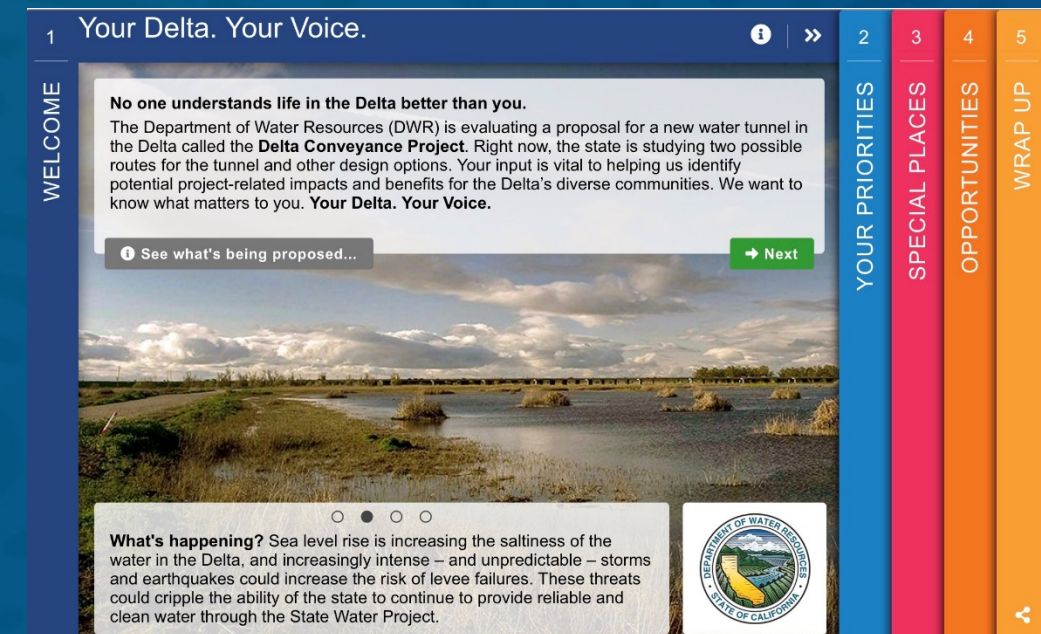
1 WELCOME

Your Delta. Your Voice.

No one understands life in the Delta better than you.

The Department of Water Resources (DWR) is evaluating a proposal for a new water tunnel in the Delta called the **Delta Conveyance Project**. Right now, the state is studying two possible routes for the tunnel and other design options. Your input is vital to helping us identify potential project-related impacts and benefits for the Delta's diverse communities. We want to know what matters to you. **Your Delta. Your Voice.**

See what's being proposed...

Next

**What's happening?** Sea level rise is increasing the saltiness of the water in the Delta, and increasingly intense – and unpredictable – storms and earthquakes could increase the risk of levee failures. These threats could cripple the ability of the state to continue to provide reliable and clean water through the State Water Project.

DEPARTMENT OF WATER RESOURCES · STATE OF CALIFORNIA ·

2 YOUR PRIORITIES

3 SPECIAL PLACES

4 OPPORTUNITIES

5 WRAP UP